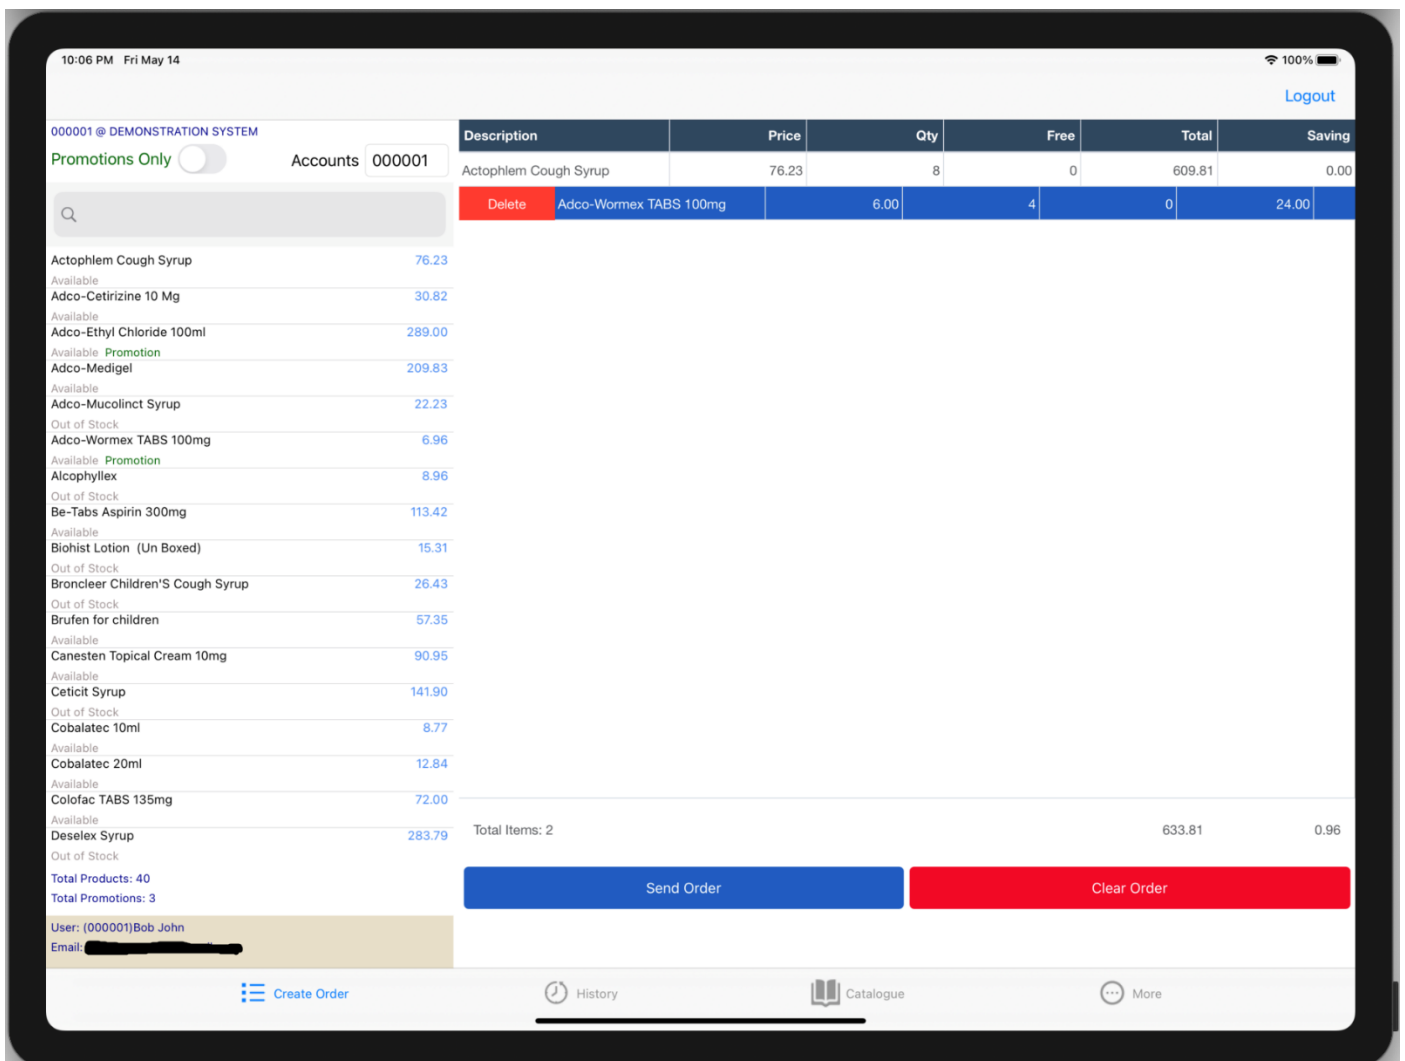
10:06 PM Fri May 14

100%

Logout

000001 @ DEMONSTRATION SYSTEM

Promotions Only

Accounts 000001

| Description | Price | Qty | Free | Total | Saving |
|---|---|---|---|---|---|
| Actophlem Cough Syrup | 76.23 | 8 | 0 | 609.81 | 0.00 |
| Delete Adco-Wormex TABS 100mg | 6.00 | 4 | 0 | 24.00 | |

Actophlem Cough Syrup 76.23
Available
Adco-Cetirizine 10 Mg 30.82
Available
Adco-Ethyl Chloride 100ml 289.00
Available Promotion
Adco-Medigel 209.83
Available
Adco-Mucolinct Syrup 22.23
Out of Stock
Adco-Wormex TABS 100mg 6.96
Available Promotion
Alcophyllex 8.96
Out of Stock
Be-Tabs Aspirin 300mg 113.42
Available
Biohist Lotion (Un Boxed) 15.31
Out of Stock
Broncleer Children'S Cough Syrup 26.43
Out of Stock
Brufen for children 57.35
Available
Canesten Topical Cream 10mg 90.95
Available
Ceticit Syrup 141.90
Out of Stock
Cobalatec 10ml 8.77
Available
Cobalatec 20ml 12.84
Available
Colofac TABS 135mg 72.00
Available
Deselex Syrup 283.79
Out of Stock

Total Products: 40
Total Promotions: 3

User: (000001)Bob John
Email:

Total Items: 2 633.81 0.96

Send Order

Clear Order

Create Order

History

Catalogue

More